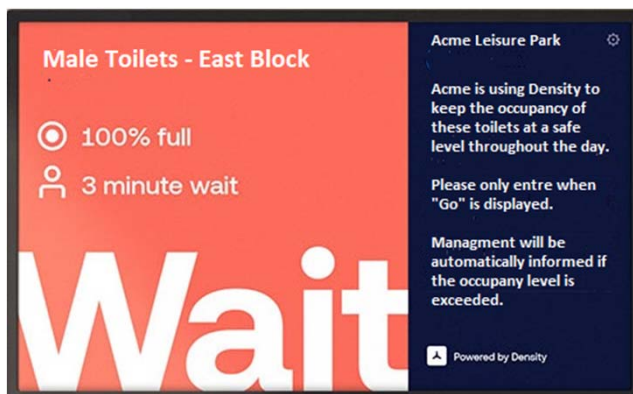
Male Toilets - East Block

100% full

3 minute wait

Wait

Acme Leisure Park

Acme is using Density to keep the occupancy of these toilets at a safe level throughout the day.

Please only entre when "Go" is displayed.

Managment will be automatically informed if the occupany level is exceeded.

Powered by Density